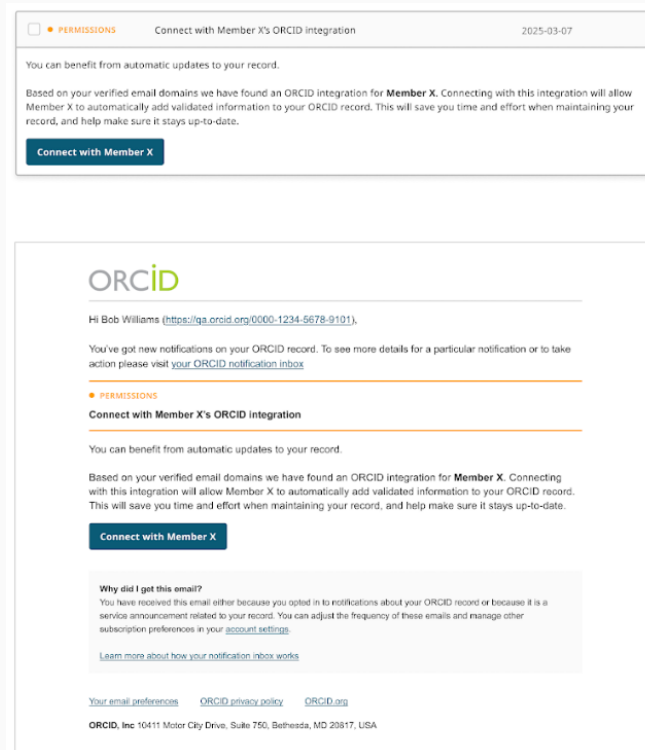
• PERMISSIONS Connect with Member X's ORCID integration 2025-03-07

You can benefit from automatic updates to your record.

Based on your verified email domains we have found an ORCID integration for **Member X.** Connecting with this integration will allow Member X to automatically add validated information to your ORCID record. This will save you time and effort when maintaining your record, and help make sure it stays up-to-date.

Connect with Member X

ORCID

Hi Bob Williams (https://qa.orcid.org/0000-1234-5678-9101),

You've got new notifications on your ORCID record. To see more details for a particular notification or to take action please visit your ORCID notification inbox

• PERMISSIONS

Connect with Member X's ORCID integration

You can benefit from automatic updates to your record.

Based on your verified email domains we have found an ORCID integration for **Member X**. Connecting with this integration will allow Member X to automatically add validated information to your ORCID record. This will save you time and effort when maintaining your record, and help make sure it stays up-to-date.

Connect with Member X

Why did I get this email?
You have received this email either because you opted in to notifications about your ORCID record or because it is a service announcement related to your record. You can adjust the frequency of these emails and manage other subscription preferences in your account settings.

Learn more about how your notification inbox works

Your email preferences ORCID privacy policy ORCID.org

**ORCID, Inc** 10411 Motor City Drive, Suite 750, Bethesda, MD 20817, USA